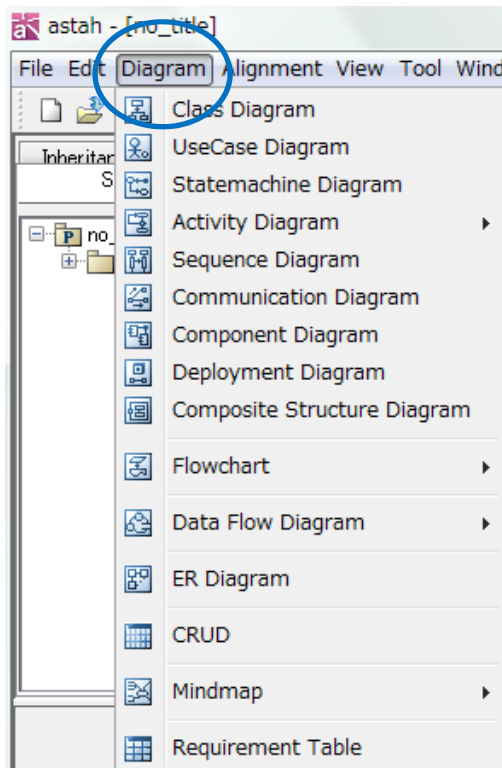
astah - [no_title]

File Edit Diagram Alignment View Tool Wind

Inheritan

S

no_

Class Diagram
UseCase Diagram
Statemachine Diagram
Activity Diagram
Sequence Diagram
Communication Diagram
Component Diagram
Deployment Diagram
Composite Structure Diagram
Flowchart
Data Flow Diagram
ER Diagram
CRUD
Mindmap
Requirement Table